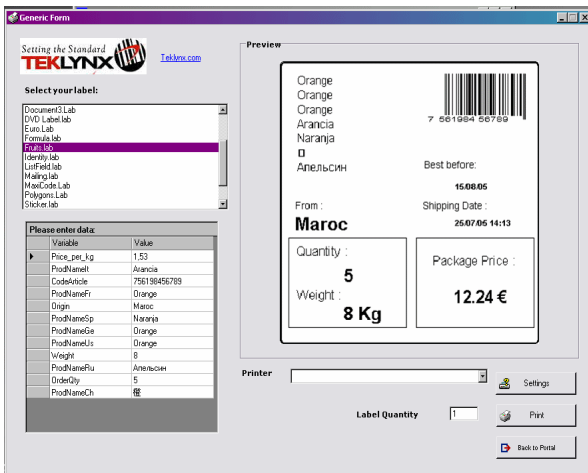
Generic Form

Setting the Standard
TEKLYNX
Teklynx.com

Select your label:

Document3.Lab
DVD Label.lab
Euro.Lab
Formula.lab
Fruits.lab
Identity.lab
ListField.lab
Mailing.lab
MaxiCode.Lab
Polygons.Lab
Sticker.lab

Please enter data:

| Variable | Value |
|---|---|
| Price_per_kg | 1,53 |
| ProdNameIt | Arancia |
| CodeArticle | 756198456789 |
| ProdNameFr | Orange |
| Origin | Maroc |
| ProdNameSp | Naranja |
| ProdNameGe | Orange |
| ProdNameUs | Orange |
| Weight | 8 |
| ProdNameRu | Апельсин |
| OrderQty | 5 |
| ProdNameCh | 橙 |

Preview

Orange
Orange
Orange
Arancia
Naranja
□
Апельсин

7 561984 56789

Best before:
15/08/05

From :
Maroc

Shipping Date :
25/07/05 14:13

Quantity :
5
Weight :
8 Kg

Package Price :
12.24 €

Printer

Settings

Label Quantity
1

Print

Back to Portal